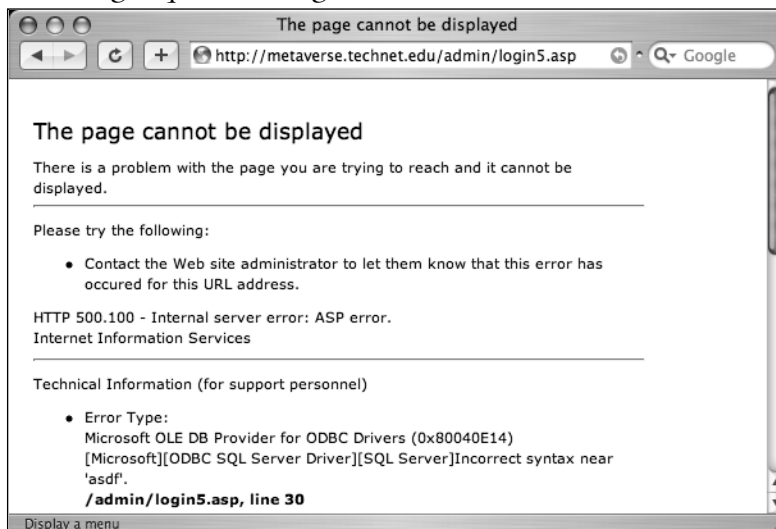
The page cannot be displayed

http://metaverse.technet.edu/admin/login5.asp

Google

The page cannot be displayed

There is a problem with the page you are trying to reach and it cannot be displayed.

Please try the following:

- Contact the Web site administrator to let them know that this error has occured for this URL address.

HTTP 500.100 - Internal server error: ASP error.
Internet Information Services

Technical Information (for support personnel)

- Error Type:
Microsoft OLE DB Provider for ODBC Drivers (0x80040E14)
[Microsoft][ODBC SQL Server Driver][SQL Server]Incorrect syntax near 'asdf'.
**/admin/login5.asp, line 30**

Display a menu